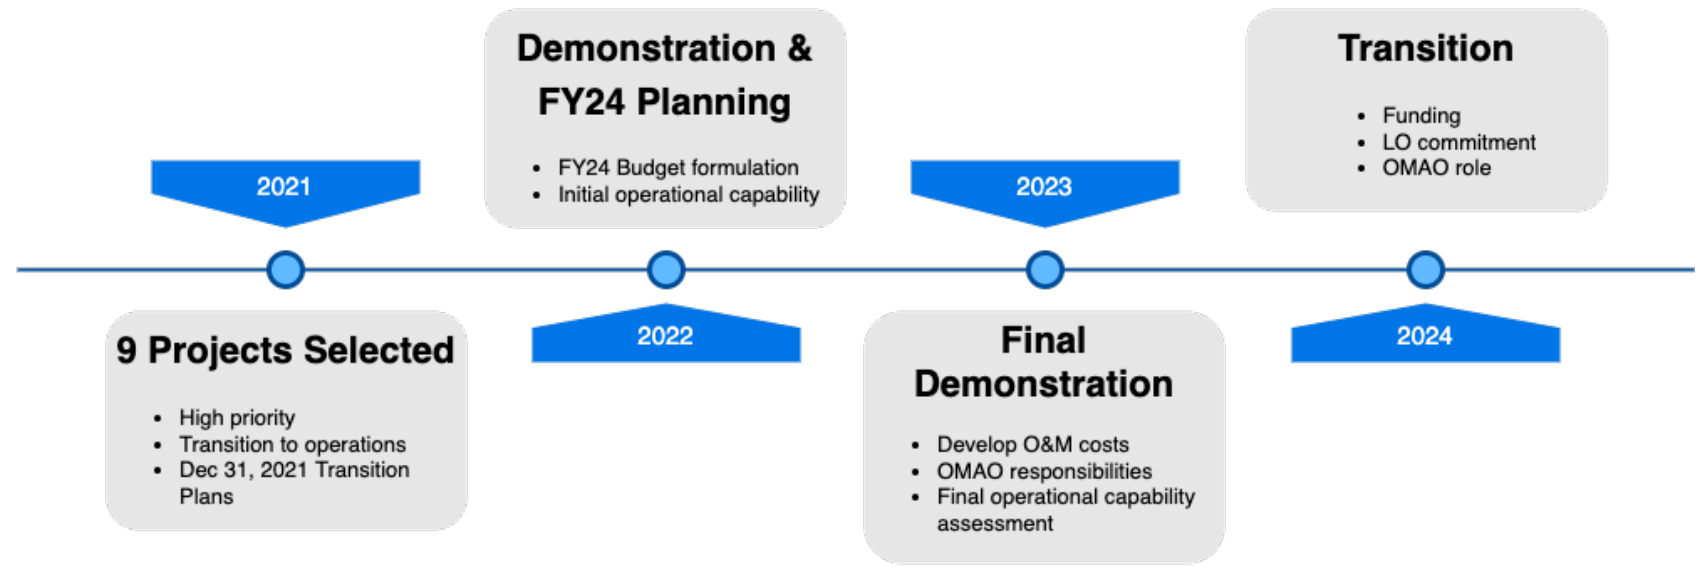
2021

9 Projects Selected

- High priority
- Transition to operations
- Dec 31, 2021 Transition Plans

Demonstration & FY24 Planning

- FY24 Budget formulation
- Initial operational capability

2022

2023

Final Demonstration

- Develop O&M costs
- OMAO responsibilities
- Final operational capability assessment

Transition

- Funding
- LO commitment
- OMAO role

2024